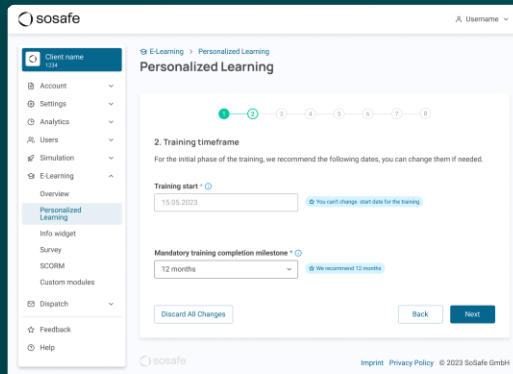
sosafe

Username

Client name
1234

Account
Settings
Analytics
Users
Simulation
E-Learning
Overview
Personalized Learning
Info widget
Survey
SCORM
Custom modules
Dispatch
Feedback
Help

E-Learning > Personalized Learning

Personalized Learning

1 2 3 4 5 6 7 8

2. Training timeframe

For the initial phase of the training, we recommend the following dates, you can change them if needed.

Training start *

15.05.2023

You can't change start date for the training

Mandatory training completion milestone *

12 months

We recommend 12 months

Discard All Changes

Back

Next

sosafe

Imprint Privacy Policy © 2023 SoSafe GmbH